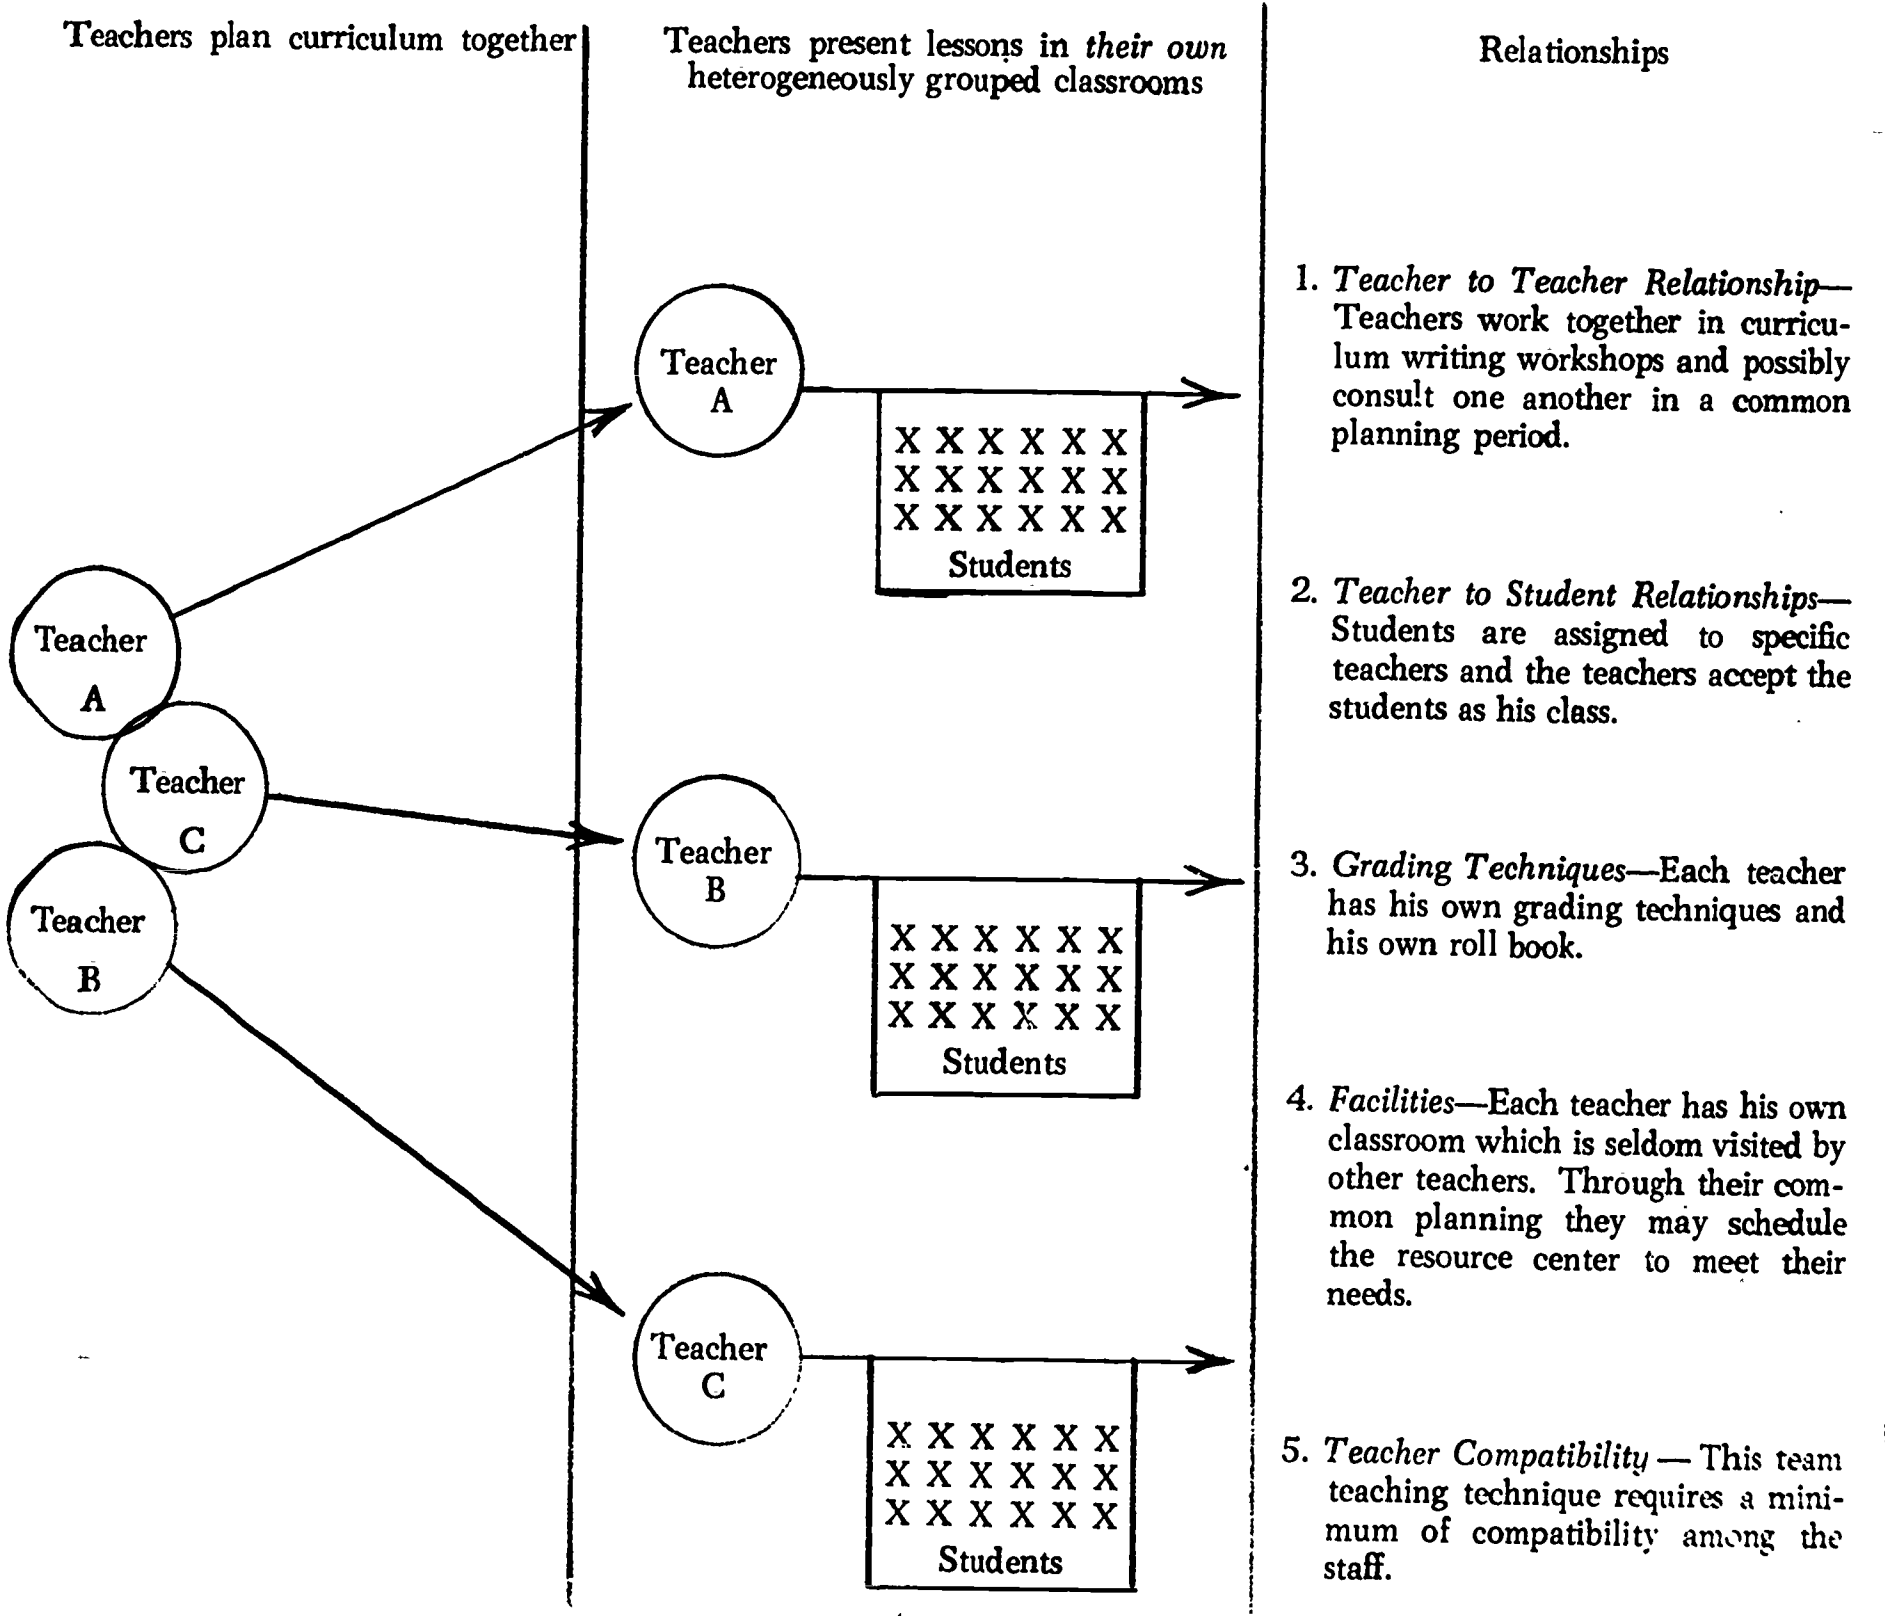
Teachers plan curriculum together

Teacher A

Teacher C

Teacher B

Teachers present lessons in *their own* heterogeneously grouped classrooms

Teacher A

X X X X X X
X X X X X X
X X X X X X
Students

Teacher B

X X X X X X
X X X X X X
X X X X X X
Students

Teacher C

X X X X X X
X X X X X X
X X X X X X
Students

Relationships

1. *Teacher to Teacher Relationship*—Teachers work together in curriculum writing workshops and possibly consult one another in a common planning period.

2. *Teacher to Student Relationships*—Students are assigned to specific teachers and the teachers accept the students as his class.

3. *Grading Techniques*—Each teacher has his own grading techniques and his own roll book.

4. *Facilities*—Each teacher has his own classroom which is seldom visited by other teachers. Through their common planning they may schedule the resource center to meet their needs.

5. *Teacher Compatibility* — This team teaching technique requires a minimum of compatibility among the staff.